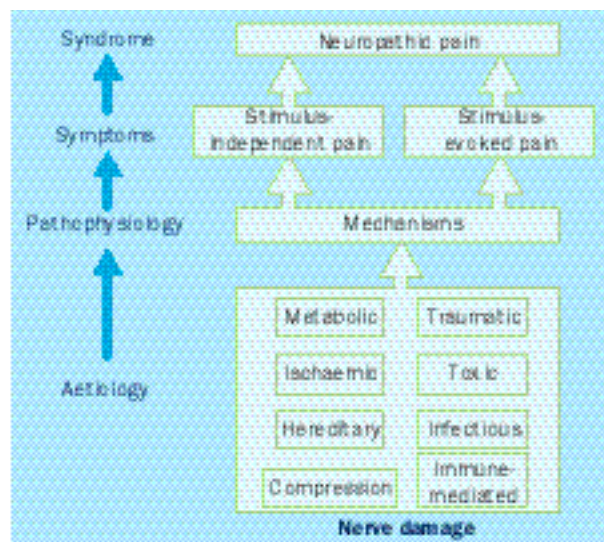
Syndrome

Symptoms

Pathophysiology

Aetiology

Neuropathic pain

Stimulus-independent pain

Stimulus-evoked pain

Mechanisms

Metabolic

Traumatic

Ischaemic

Toxic

Hereditary

Infectious

Compression

Immune-mediated

Nerve damage